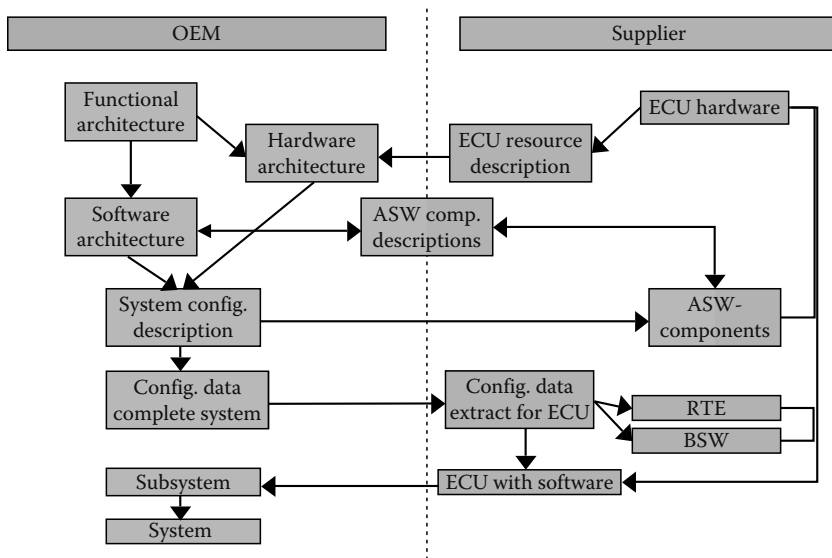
OEM

Supplier

Functional architecture

Hardware architecture

ECU resource description

ECU hardware

Software architecture

ASW comp. descriptions

System config. description

ASW-components

Config. data complete system

Config. data extract for ECU

RTE

BSW

Subsystem

ECU with software

System